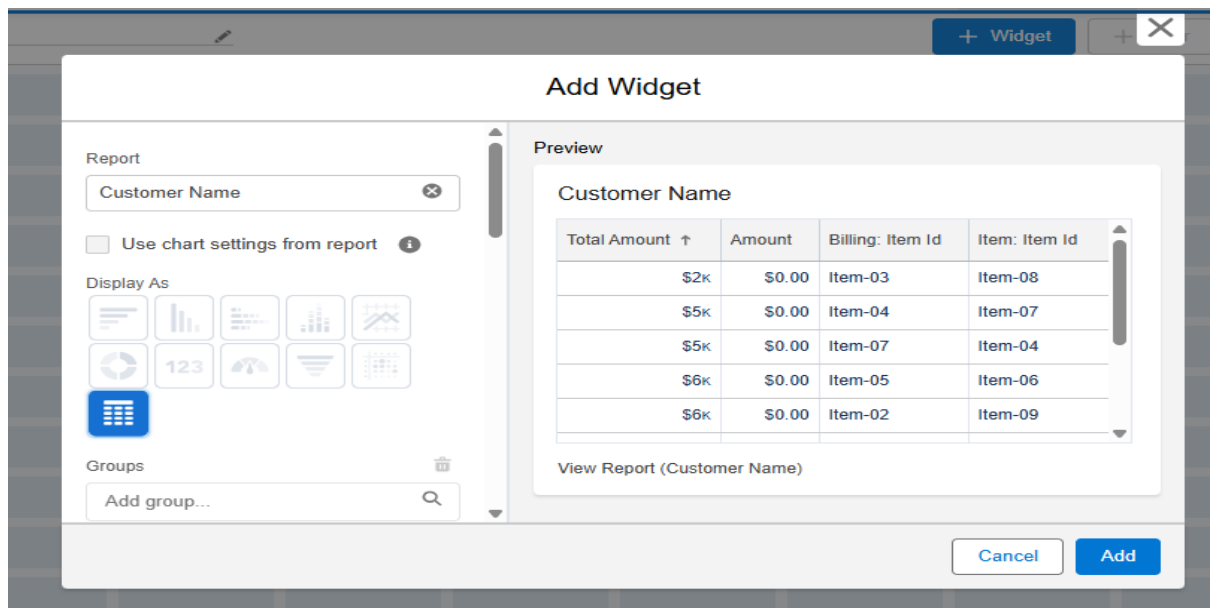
+ Widget

Add Widget

Report

Customer Name

Use chart settings from report

Display As

123

Groups

Add group...

Preview

Customer Name

| Total Amount ↑ | Amount | Billing: Item Id | Item: Item Id |
|---|---|---|---|
| $2K | $0.00 | Item-03 | Item-08 |
| $5K | $0.00 | Item-04 | Item-07 |
| $5K | $0.00 | Item-07 | Item-04 |
| $6K | $0.00 | Item-05 | Item-06 |
| $6K | $0.00 | Item-02 | Item-09 |

View Report (Customer Name)

Cancel

Add